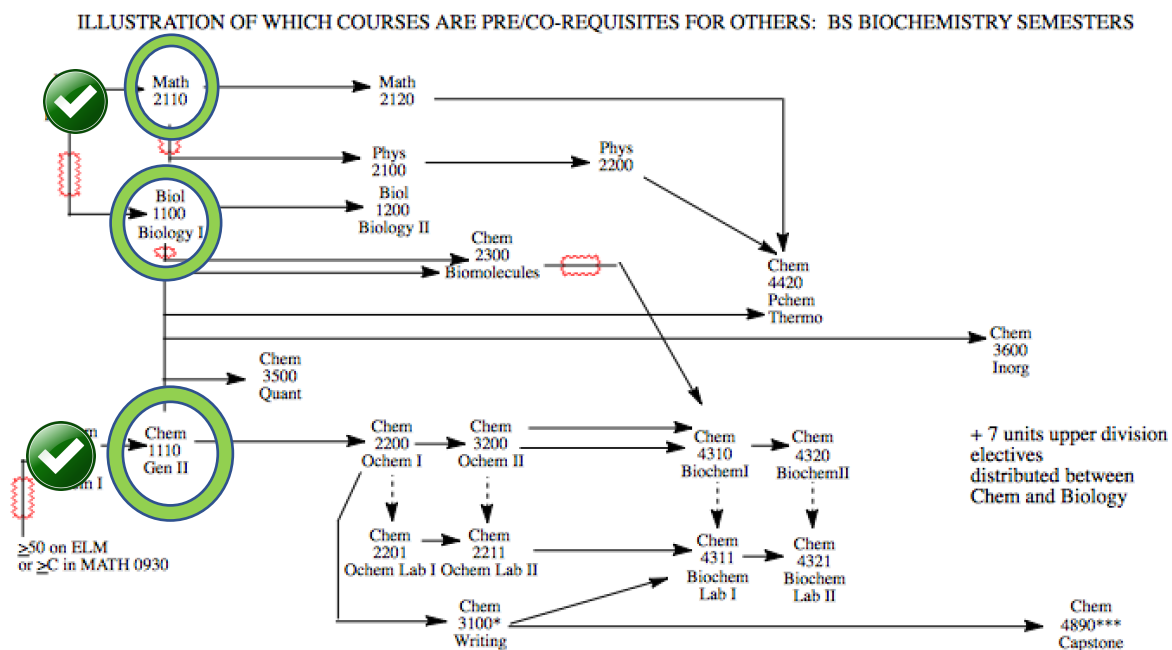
ILLUSTRATION OF WHICH COURSES ARE PRE/CO-REQUISITES FOR OTHERS: BS BIOCHEMISTRY SEMESTERS

Math 2110

Math 2120

Phys 2100

Phys 2200

Biol 1100 Biology I

Biol 1200 Biology II

Chem 2300 Biomolecules

Chem 4420 Pchem Thermo

Chem 3600 Inorg

Chem 3500 Quant

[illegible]m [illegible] I

Chem 1110 Gen II

Chem 2200 Ochem I

Chem 3200 Ochem II

Chem 4310 BiochemI

Chem 4320 BiochemII

+ 7 units upper division electives distributed between Chem and Biology

$\geq$50 on ELM or $\geq$C in MATH 0930

Chem 2201 Ochem Lab I

Chem 2211 Ochem Lab II

Chem 4311 Biochem Lab I

Chem 4321 Biochem Lab II

Chem 3100* Writing

Chem 4890*** Capstone